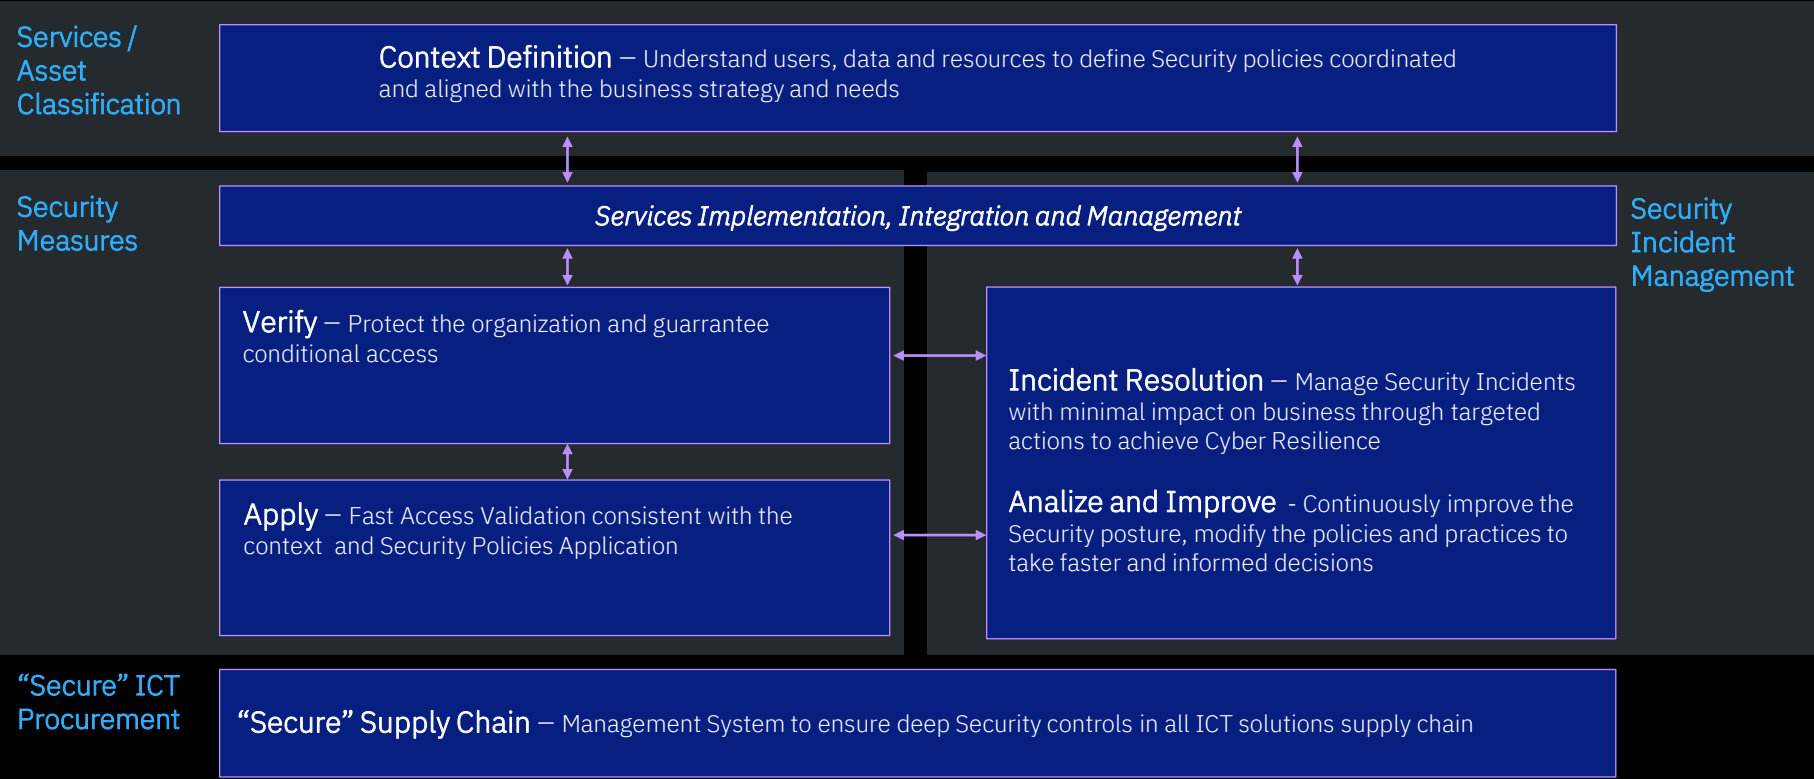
Services / Asset Classification

Context Definition – Understand users, data and resources to define Security policies coordinated and aligned with the business strategy and needs

Security Measures

Services Implementation, Integration and Management

Security Incident Management

Verify – Protect the organization and guarrantee conditional access

Apply – Fast Access Validation consistent with the context and Security Policies Application

Incident Resolution – Manage Security Incidents with minimal impact on business through targeted actions to achieve Cyber Resilience

Analize and Improve - Continuously improve the Security posture, modify the policies and practices to take faster and informed decisions

“Secure” ICT Procurement

“Secure” Supply Chain – Management System to ensure deep Security controls in all ICT solutions supply chain